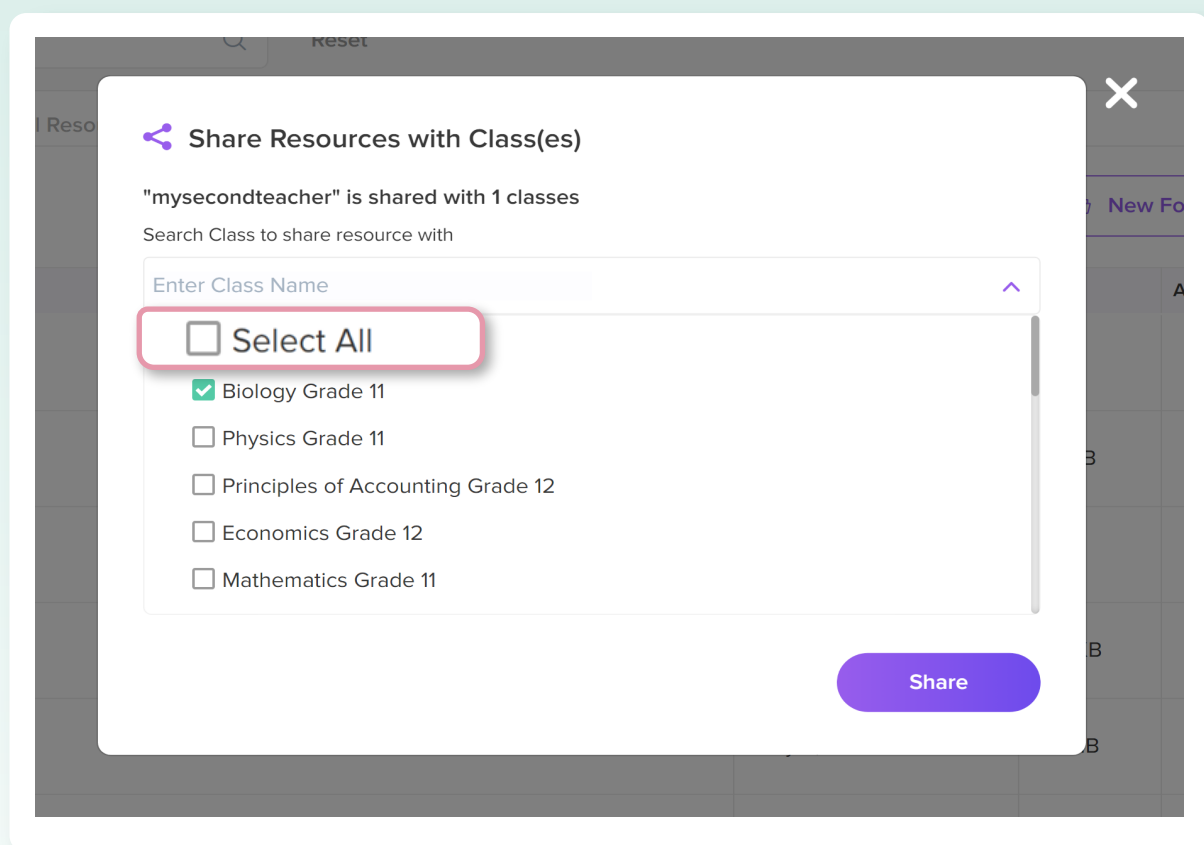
Reset

l Reso

Share Resources with Class(es)

"mysecondteacher" is shared with 1 classes

Search Class to share resource with

Enter Class Name

New Fo

A

Select All

Biology Grade 11

Physics Grade 11

Principles of Accounting Grade 12

Economics Grade 12

Mathematics Grade 11

B

B

B

Share